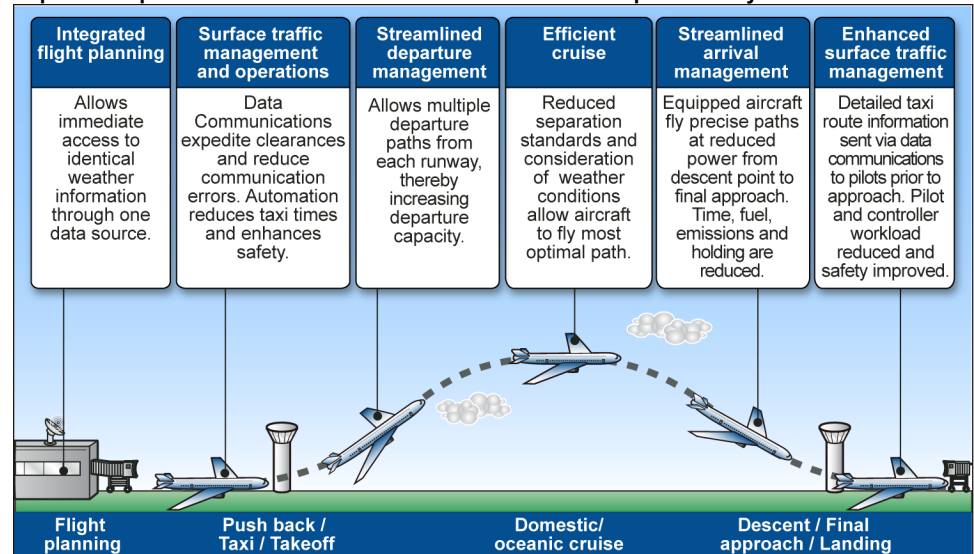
Integrated flight planning

Allows immediate access to identical weather information through one data source.

Surface traffic management and operations

Data Communications expedite clearances and reduce communication errors. Automation reduces taxi times and enhances safety.

Streamlined departure management

Allows multiple departure paths from each runway, thereby increasing departure capacity.

Efficient cruise

Reduced separation standards and consideration of weather conditions allow aircraft to fly most optimal path.

Streamlined arrival management

Equipped aircraft fly precise paths at reduced power from descent point to final approach. Time, fuel, emissions and holding are reduced.

Enhanced surface traffic management

Detailed taxi route information sent via data communications to pilots prior to approach. Pilot and controller workload reduced and safety improved.

Flight planning

Push back / Taxi / Takeoff

Domestic/ oceanic cruise

Descent / Final approach / Landing